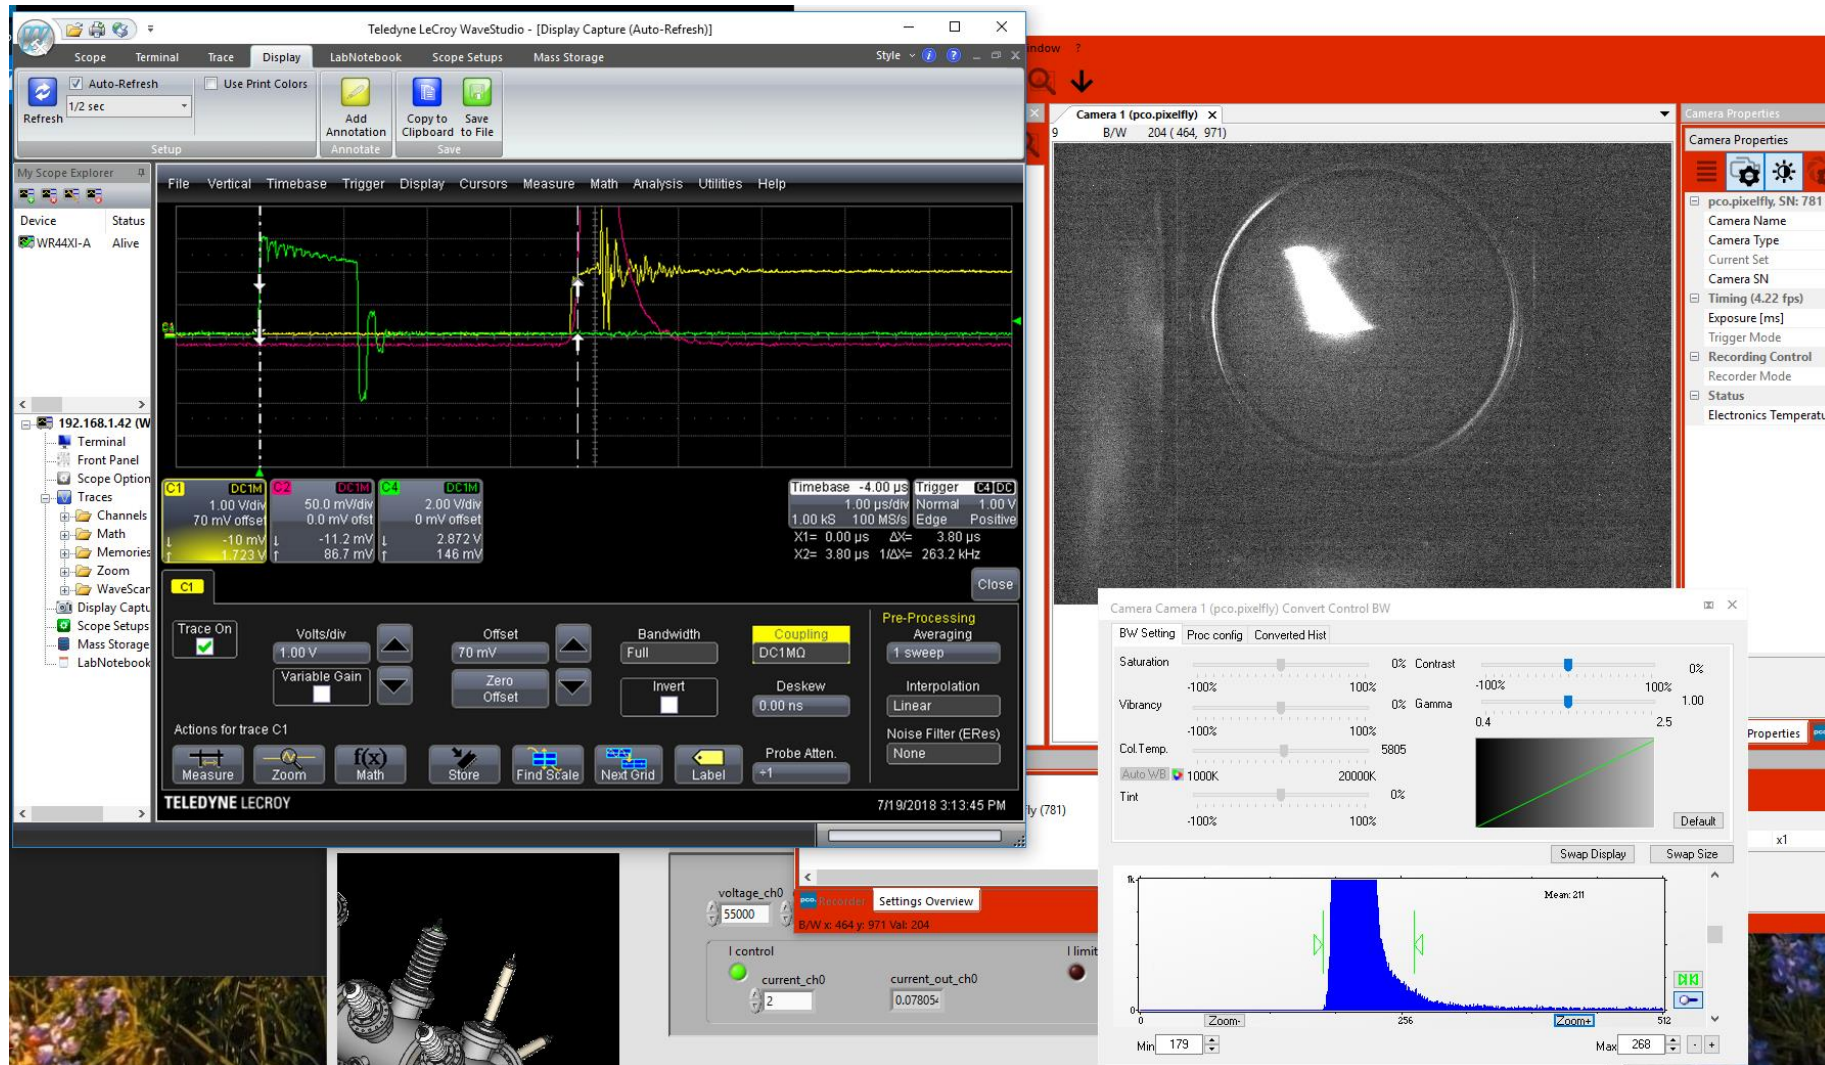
Teledyne LeCroy WaveStudio - [Display Capture (Auto-Refresh)]

Scope Terminal Trace Display LabNotebook Scope Setups Mass Storage Style

Refresh Auto-Refresh 1/2 sec Use Print Colors Setup
Add Annotation Annotate
Copy to Clipboard Save to File Save

My Scope Explorer
Device Status
WR44XI-A Alive

192.168.1.42 (W
Terminal
Front Panel
Scope Option
Traces
Channels
Math
Memories
Zoom
WaveScan
Display Captu
Scope Setups
Mass Storage
LabNotebook

File Vertical Timebase Trigger Display Cursors Measure Math Analysis Utilities Help

C1 DC1M 1.00 V/div 70 mV offset -10 mV 1.723 V
C2 DC1M 50.0 mV/div 0.0 mV ofst -11.2 mV 86.7 mV
C4 DC1M 2.00 V/div 0 mV offset 2.872 V 146 mV

Timebase -4.00 µs 1.00 µs/div 1.00 kS 100 MS/s
Trigger C4 DC Normal 1.00 V Edge Positive
X1= 0.00 µs ΔX= 3.80 µs
X2= 3.80 µs 1/ΔX= 263.2 kHz

C1 Close
Trace On
Volts/div 1.00 V
Variable Gain
Offset 70 mV
Zero Offset
Bandwidth Full
Invert
Coupling DC1MΩ
Deskew 0.00 ns
Pre-Processing
Averaging 1 sweep
Interpolation Linear
Noise Filter (ERes) None
Actions for trace C1
Measure Zoom Math Store Find Scale Next Grid Label
Probe Atten. ×1
TELEDYNE LECROY 7/19/2018 3:13:45 PM

indow ?
Camera 1 (pco.pixelfly)
9 B/W 204 ( 464, 971)

Camera Properties
Camera Properties
pco.pixelfly, SN: 781
Camera Name
Camera Type
Current Set
Camera SN
Timing (4.22 fps)
Exposure [ms]
Trigger Mode
Recording Control
Recorder Mode
Status
Electronics Temperatu

Camera Camera 1 (pco.pixelfly) Convert Control BW
BW Setting Proc config Converted Hist
Saturation 0% -100% 100%
Contrast 0% -100% 100%
Vibrancy 0% -100% 100%
Gamma 1.00 0.4 2.5
Col.Temp. 5805 Auto WB 1000K 20000K
Tint 0% -100% 100%
Default
Swap Display Swap Size
Mean: 211
0 Zoom- 256 Zoom+ 512
Min 179 Max 268

Properties
x1
ly (781)

voltage_ch0 55000
Recorder Settings Overview
B/W x: 464 y: 971 Val: 204
I control
current_ch0 2
current_out_ch0 0.07805
I limit